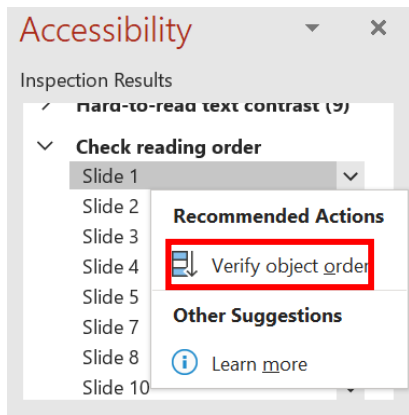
Accessibility

Inspection Results

Hard-to-read text contrast (9)

Check reading order

Slide 1

Slide 2

Slide 3

Slide 4

Slide 5

Slide 7

Slide 8

Slide 10

Recommended Actions

Verify object order

Other Suggestions

Learn more